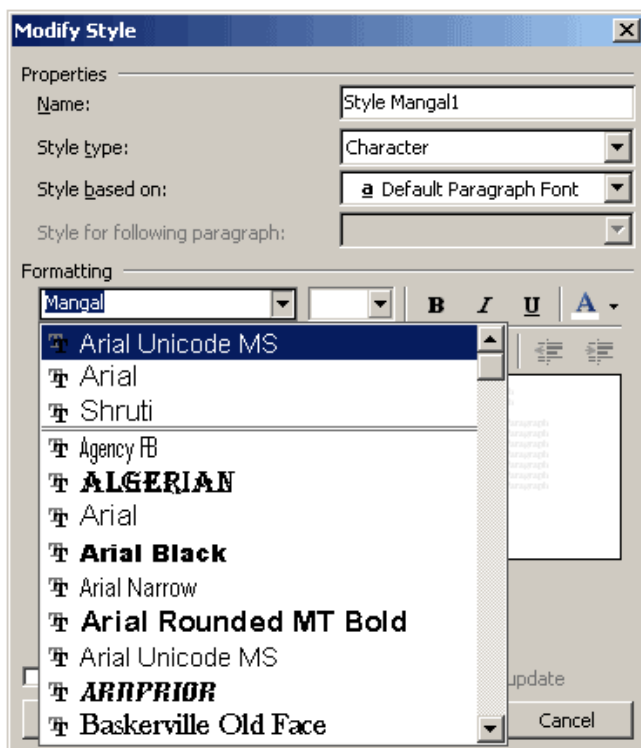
Modify Style

Properties

Name: Style Mangal1

Style type: Character

Style based on: a Default Paragraph Font

Style for following paragraph:

Formatting

Mangal

B I U A

Arial Unicode MS
Arial
Shruti
Agency FB
ALGERIAN
Arial
Arial Black
Arial Narrow
Arial Rounded MT Bold
Arial Unicode MS
ARNPRIOR
Baskerville Old Face

update

Cancel